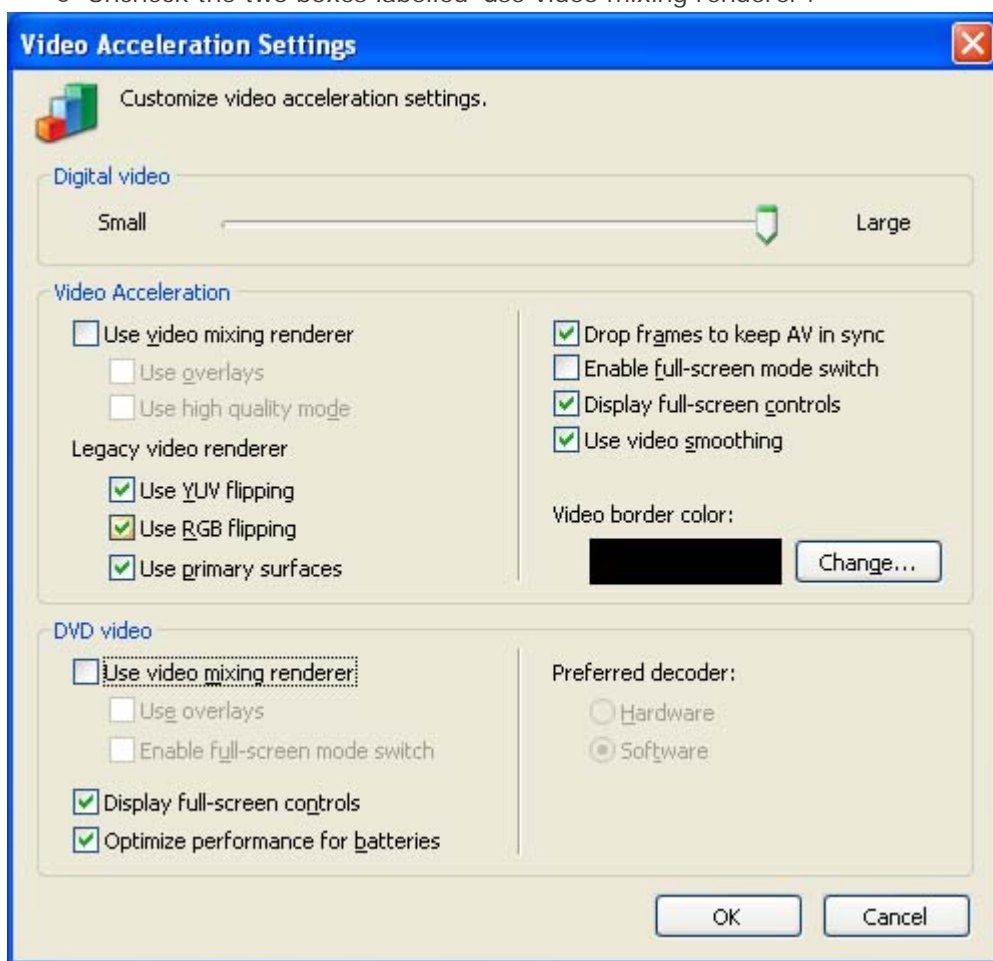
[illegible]

Video Acceleration Settings

Customize video acceleration settings.

Digital video

Small

Large

Video Acceleration

Use video mixing renderer

Use overlays

Use high quality mode

Legacy video renderer

Use YUV flipping

Use RGB flipping

Use primary surfaces

Drop frames to keep AV in sync

Enable full-screen mode switch

Display full-screen controls

Use video smoothing

Video border color:

Change...

DVD video

Use video mixing renderer

Use overlays

Enable full-screen mode switch

Display full-screen controls

Optimize performance for batteries

Preferred decoder:

Hardware

Software

OK

Cancel